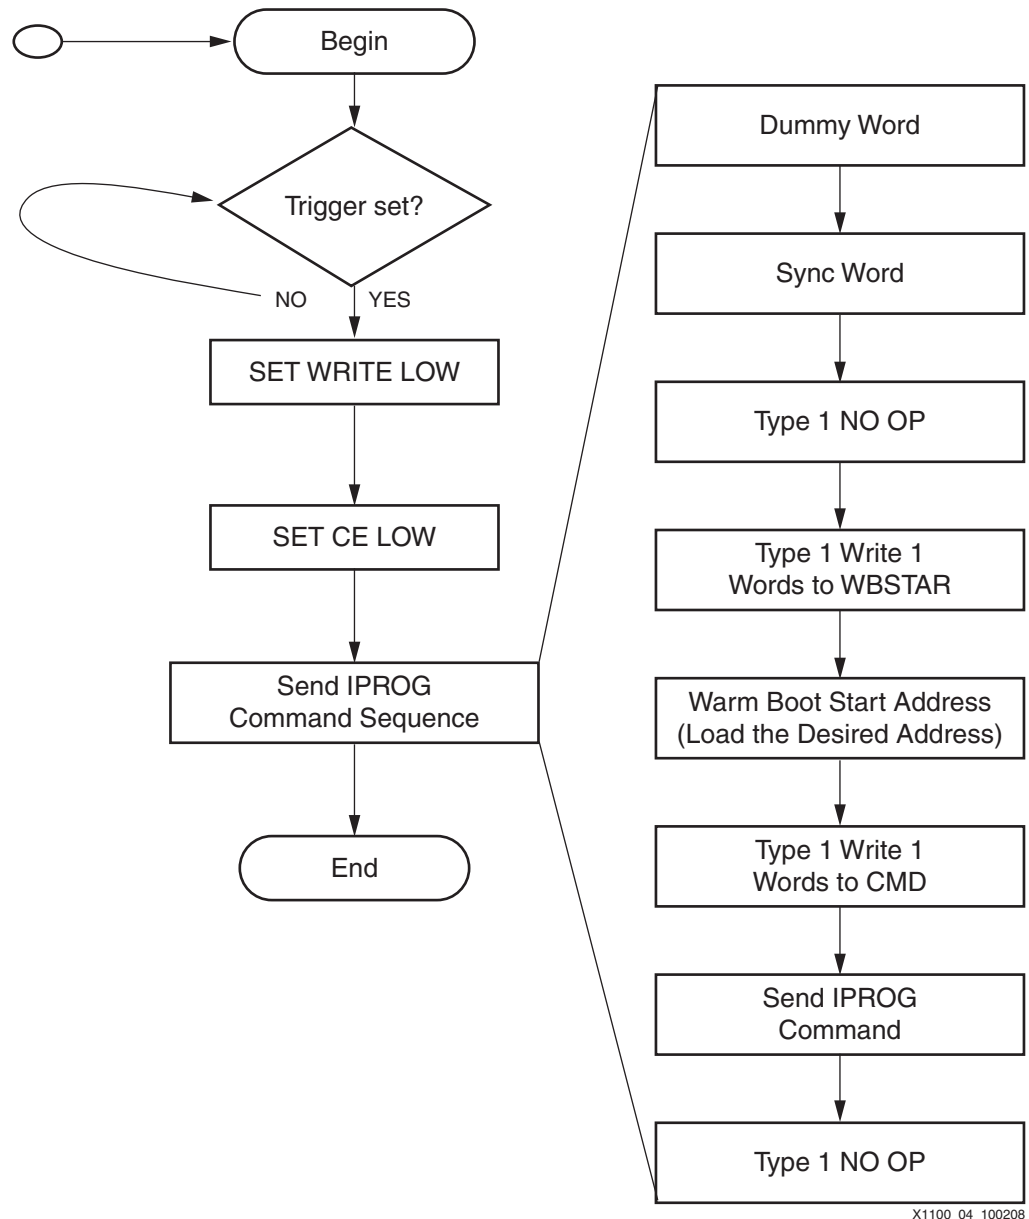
Begin

Trigger set?

NO

YES

SET WRITE LOW

SET CE LOW

Send IPROG Command Sequence

End

Dummy Word

Sync Word

Type 1 NO OP

Type 1 Write 1 Words to WBSTAR

Warm Boot Start Address (Load the Desired Address)

Type 1 Write 1 Words to CMD

Send IPROG Command

Type 1 NO OP

X1100 04 100208